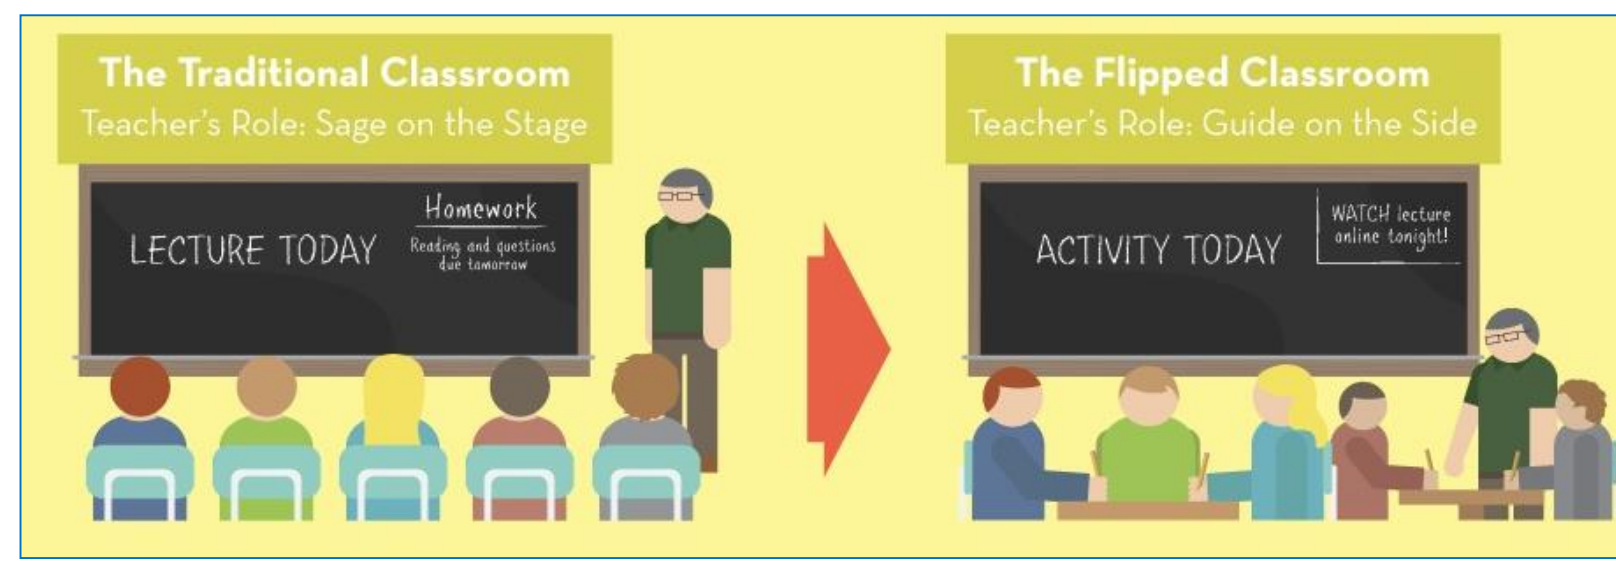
The Traditional Classroom
Teacher's Role: Sage on the Stage

LECTURE TODAY

Homework
Reading and questions due tomorrow

The Flipped Classroom
Teacher's Role: Guide on the Side

ACTIVITY TODAY

WATCH lecture online tonight!